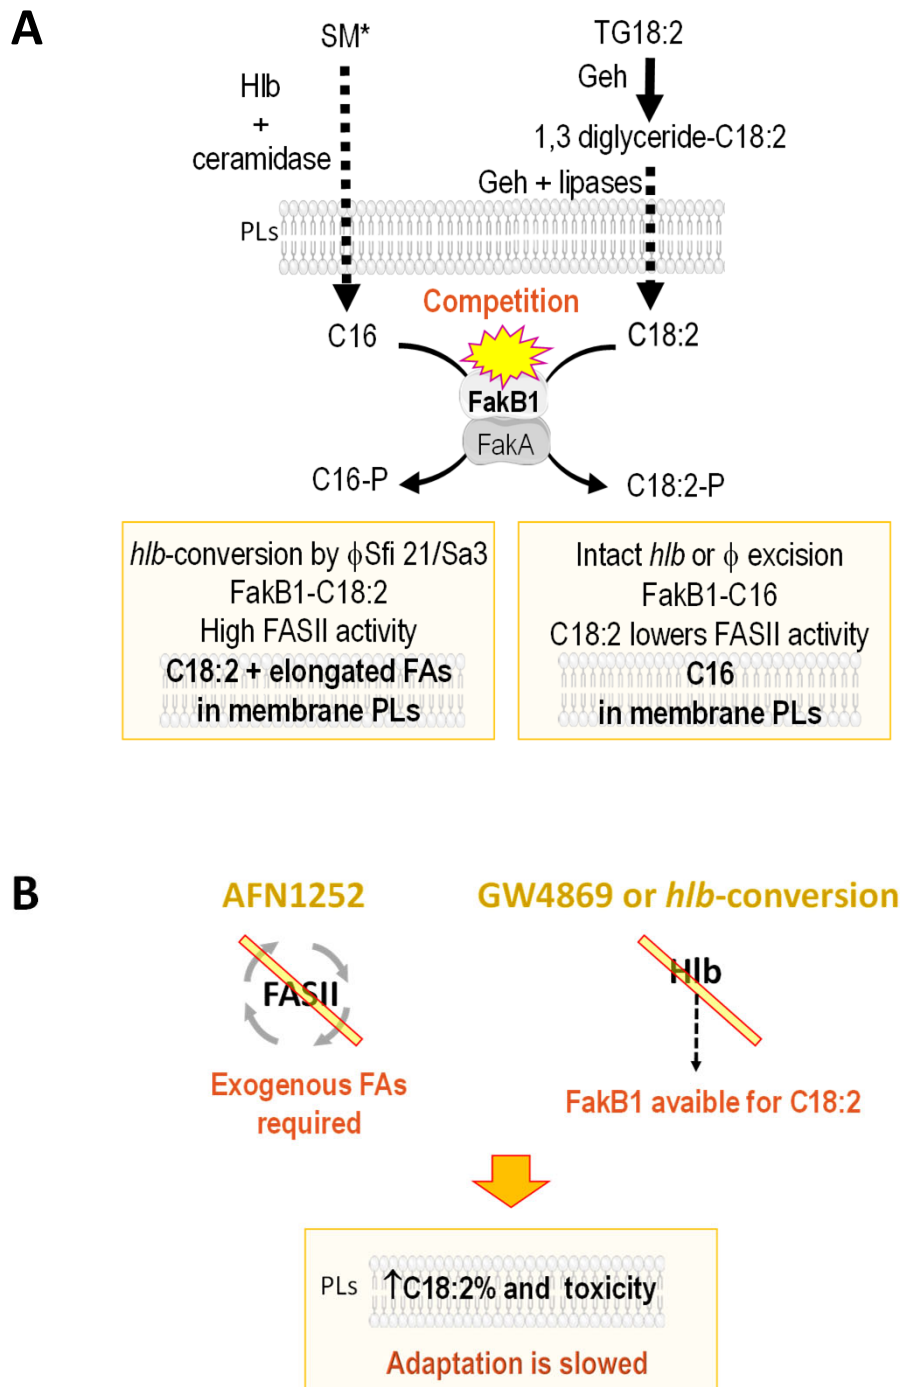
A

SM*

Hlb
+
ceramidase

TG18:2

Geh

1,3 diglyceride-C18:2

Geh + lipases

PLs

Competition

C16

C18:2

FakB1

FakA

C16-P

C18:2-P

*hlb*-conversion by $\phi$Sfi 21/Sa3
FakB1-C18:2
High FASII activity
C18:2 + elongated FAs
in membrane PLs

Intact *hlb* or $\phi$ excision
FakB1-C16
C18:2 lowers FASII activity
C16
in membrane PLs

B

AFN1252

GW4869 or *hlb*-conversion

FASII

Hlb

Exogenous FAs required

FakB1 avaible for C18:2

PLs $\uparrow$C18:2% and toxicity

Adaptation is slowed